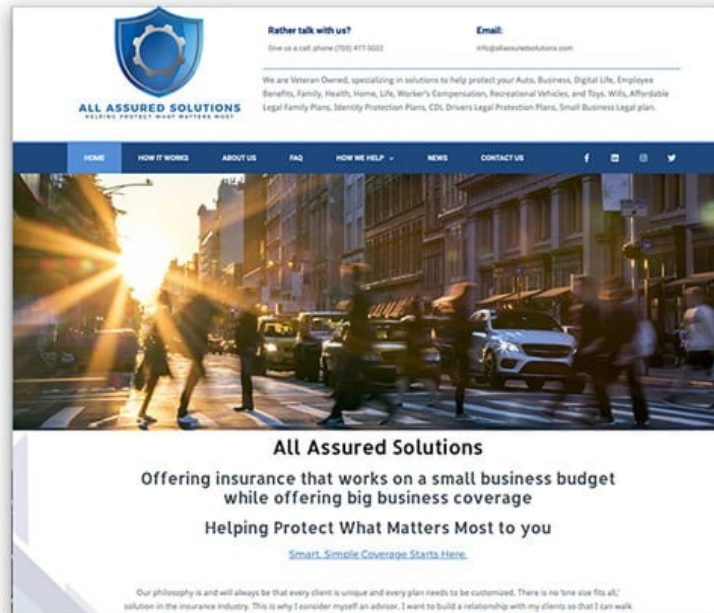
ALL ASSURED SOLUTIONS
HELPING PROTECT WHAT MATTERS MOST

Rather talk with us?
Give us a call. phone (703) 477-5022

Email:
info@allassuredsolutions.com

We are Veteran Owned, specializing in solutions to help protect your Auto, Business, Digital Life, Employee Benefits, Family, Health, Home, Life, Worker's Compensation, Recreational Vehicles, and Toys. Wills, Affordable Legal Family Plans, Identity Protection Plans, CDL Drivers Legal Protection Plans, Small Business Legal plan.

HOME HOW IT WORKS ABOUT US FAQ HOW WE HELP NEWS CONTACT US

All Assured Solutions

Offering insurance that works on a small business budget while offering big business coverage

Helping Protect What Matters Most to you

Smart, Simple Coverage Starts Here.

Our philosophy is and will always be that every client is unique and every plan needs to be customized. There is no 'one size fits all' solution in the insurance industry. This is why I consider myself an advisor. I want to build a relationship with my clients so that I can walk